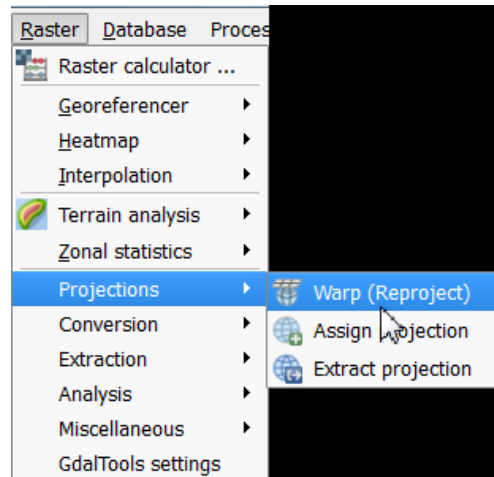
Raster Database Proces

Raster calculator ...

Georeferencer

Heatmap

Interpolation

Terrain analysis

Zonal statistics

Projections

Conversion

Extraction

Analysis

Miscellaneous

GdalTools settings

Warp (Reproject)

Assign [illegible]ojection

Extract projection